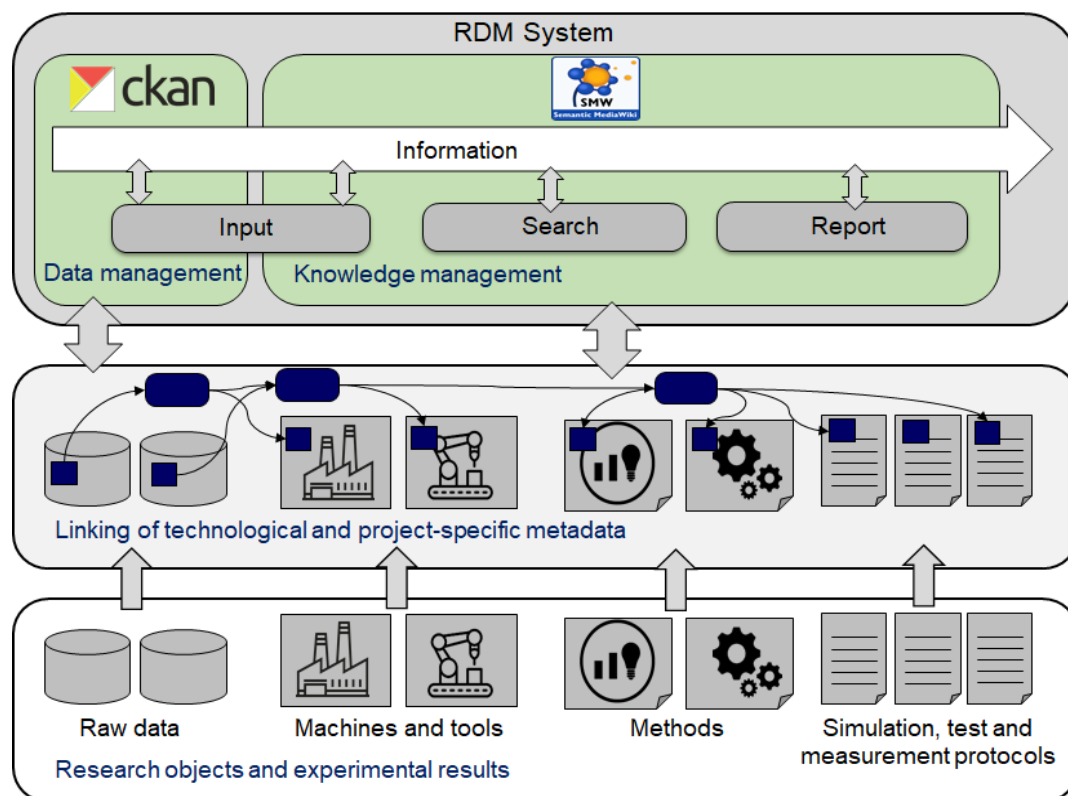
RDM System

ckan

SMW
Semantic MediaWiki

Information

Input

Search

Report

Data management

Knowledge management

Linking of technological and project-specific metadata

Raw data

Machines and tools

Methods

Simulation, test and measurement protocols

Research objects and experimental results